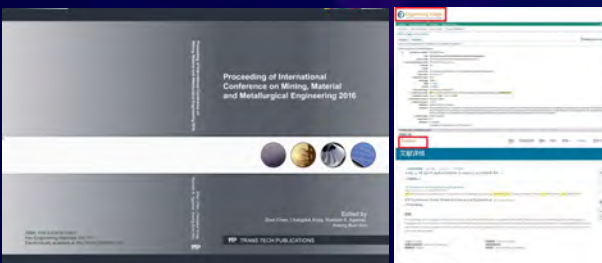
Proceeding of International Conference on Mining, Material and Metallurgical Engineering 2016

Proceeding of International Conference on Mining, Material and Metallurgical Engineering 2016

Edited by
Zhen Chen, Liangbai Xiong, Rudolph A. Agarwal, Kwang Ryul Kim

TTP TRANS TECH PUBLICATIONS

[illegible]

文献详情

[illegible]